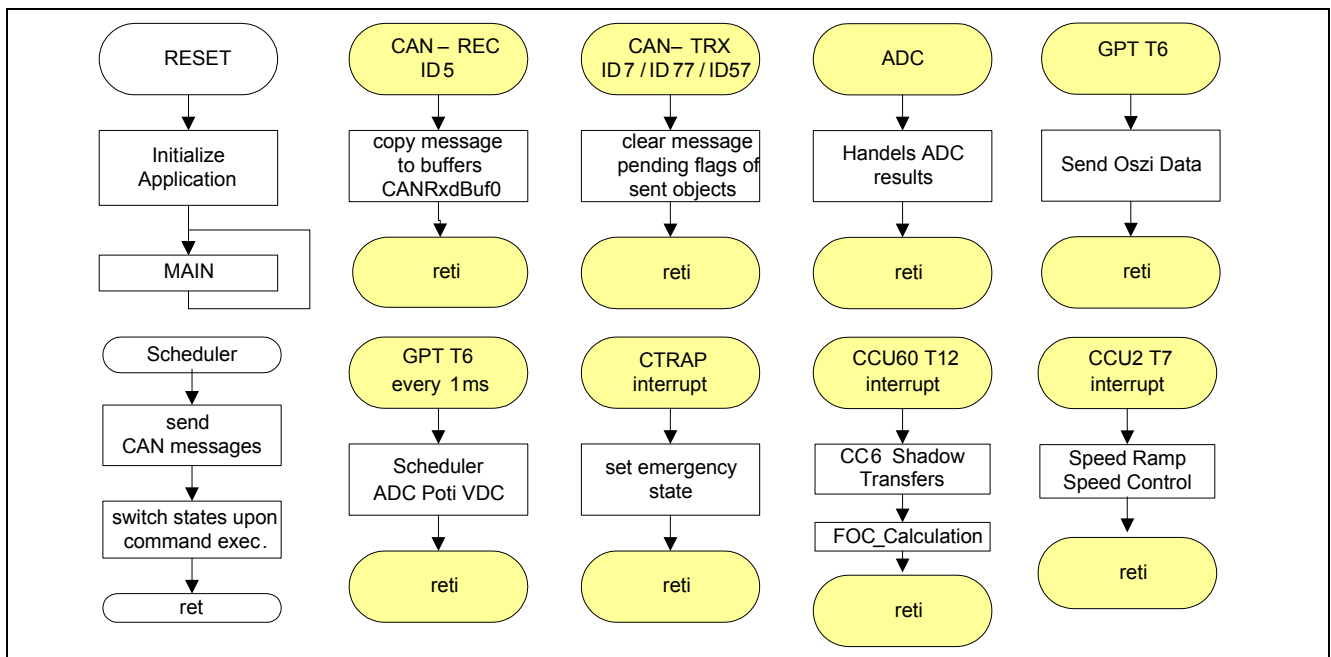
RESET

Initialize Application

MAIN

CAN – REC ID5

copy message to buffers CANRxdBuf0

reti

CAN– TRX ID7 / ID77 / ID57

clear message pending flags of sent objects

reti

ADC

Handels ADC results

reti

GPT T6

Send Oszi Data

reti

Scheduler

send CAN messages

switch states upon command exec.

ret

GPT T6 every 1ms

Scheduler ADC Poti VDC

reti

CTRAP interrupt

set emergency state

reti

CCU60 T12 interrupt

CC6 Shadow Transfers

FOC_Calculation

reti

CCU2 T7 interrupt

Speed Ramp Speed Control

reti